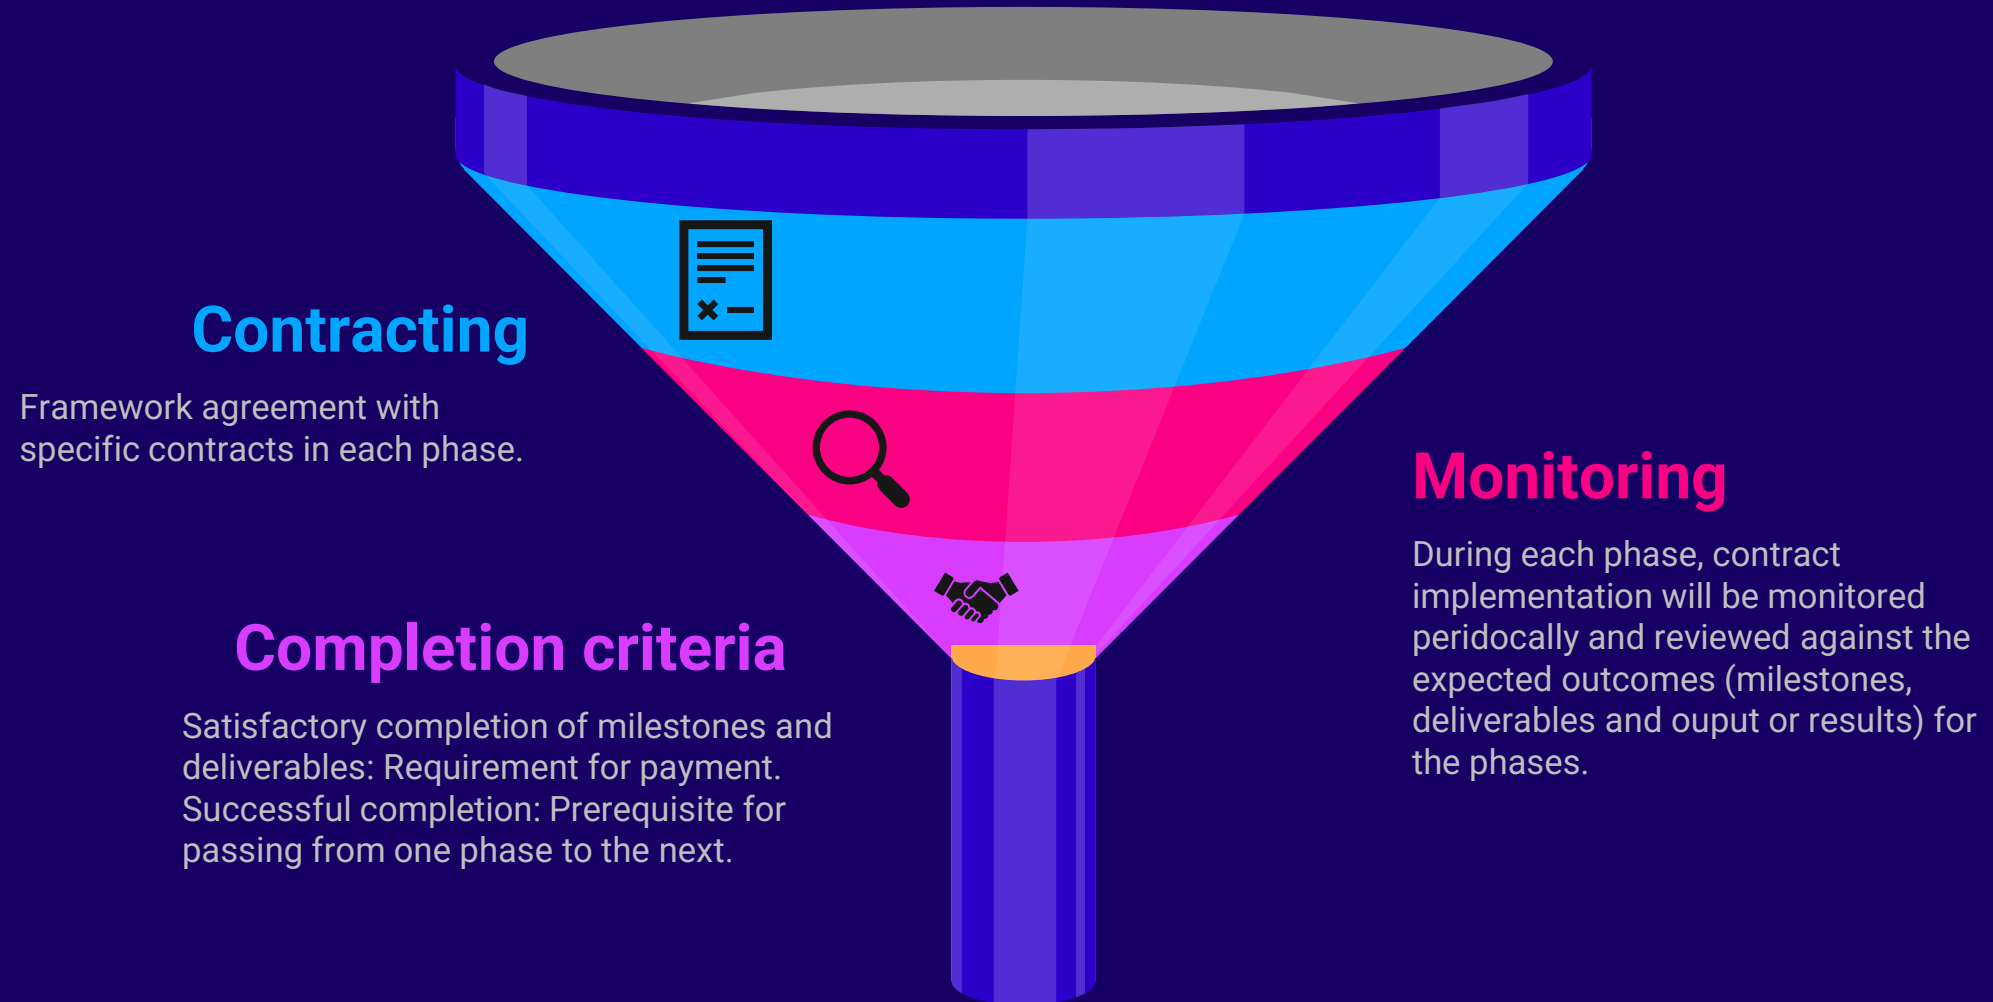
Contracting

Framework agreement with specific contracts in each phase.

Monitoring

During each phase, contract implementation will be monitored peridocally and reviewed against the expected outcomes (milestones, deliverables and ouput or results) for the phases.

Completion criteria

Satisfactory completion of milestones and deliverables: Requirement for payment. Successful completion: Prerequisite for passing from one phase to the next.